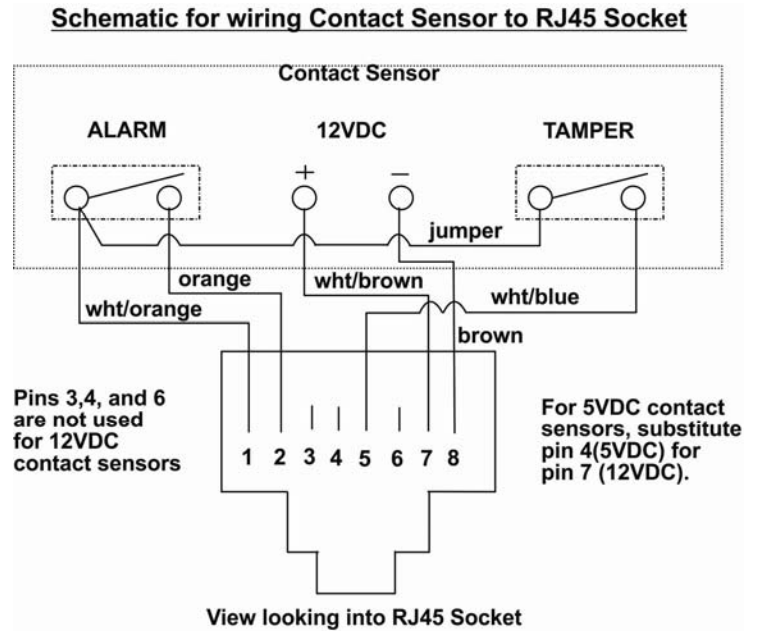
Schematic for wiring Contact Sensor to RJ45 Socket

Contact Sensor

ALARM

12VDC

TAMPER

+

−

jumper

orange

wht/brown

wht/blue

wht/orange

brown

Pins 3,4, and 6 are not used for 12VDC contact sensors

1 2 3 4 5 6 7 8

For 5VDC contact sensors, substitute pin 4(5VDC) for pin 7 (12VDC).

View looking into RJ45 Socket